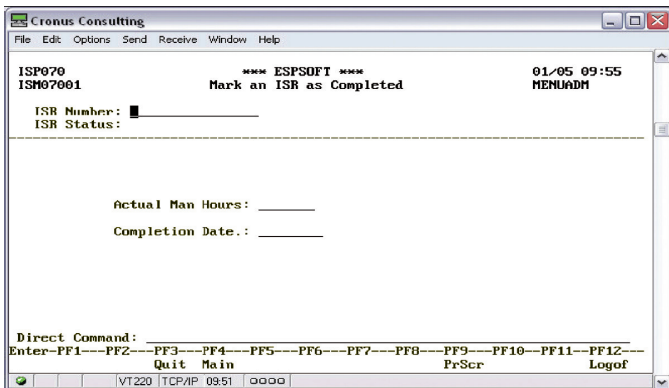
Cronus Consulting

File Edit Options Send Receive Window Help

ISP070 *** ESPSOFT *** 01/05 09:55
ISM07001 Mark an ISR as Completed MENUADM

ISR Number: ________________
ISR Status:

Actual Man Hours: _______

Completion Date.: ________

Direct Command: ____________________
Enter-PF1---PF2---PF3---PF4---PF5---PF6---PF7---PF8---PF9---PF10--PF11--PF12---
Quit Main PrScr Logof

VT220 TCP/IP 09:51